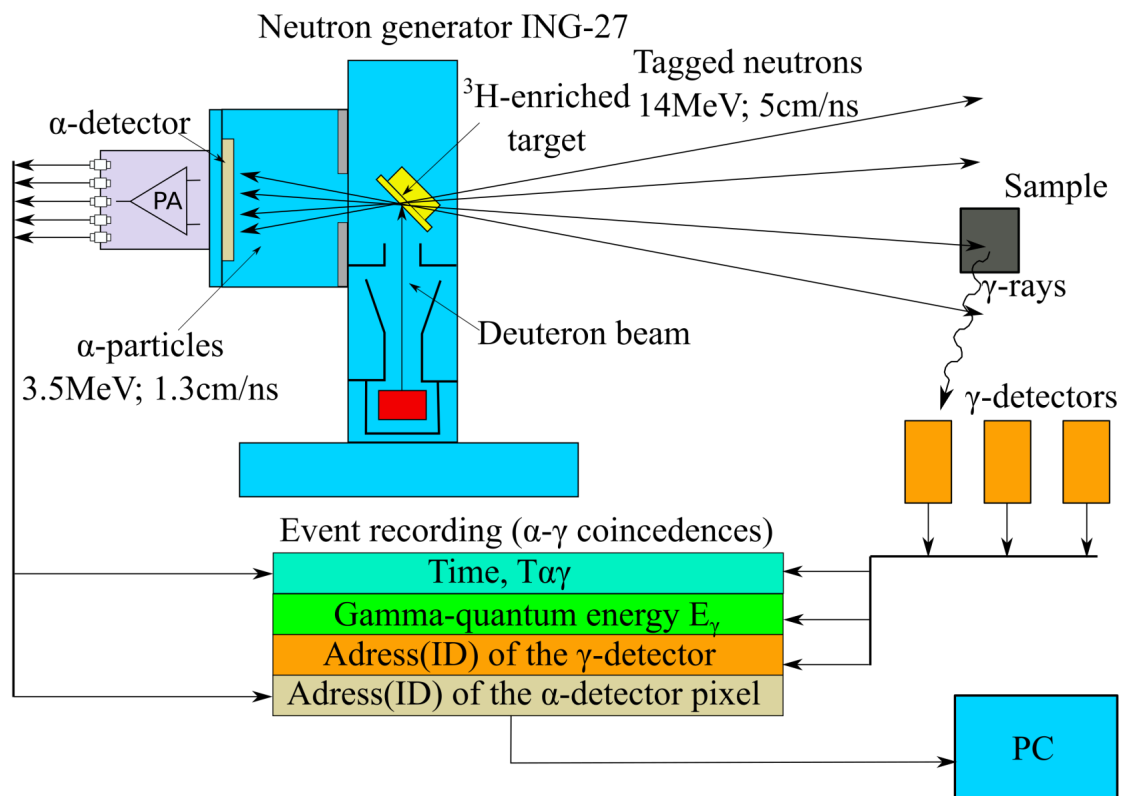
Neutron generator ING-27

$^3$H-enriched target

Tagged neutrons 14MeV; 5cm/ns

α-detector

PA

Sample

γ-rays

Deuteron beam

α-particles 3.5MeV; 1.3cm/ns

γ-detectors

Event recording (α-γ coincedences)

Time, Tαγ

Gamma-quantum energy $E_\gamma$

Adress(ID) of the γ-detector

Adress(ID) of the α-detector pixel

PC